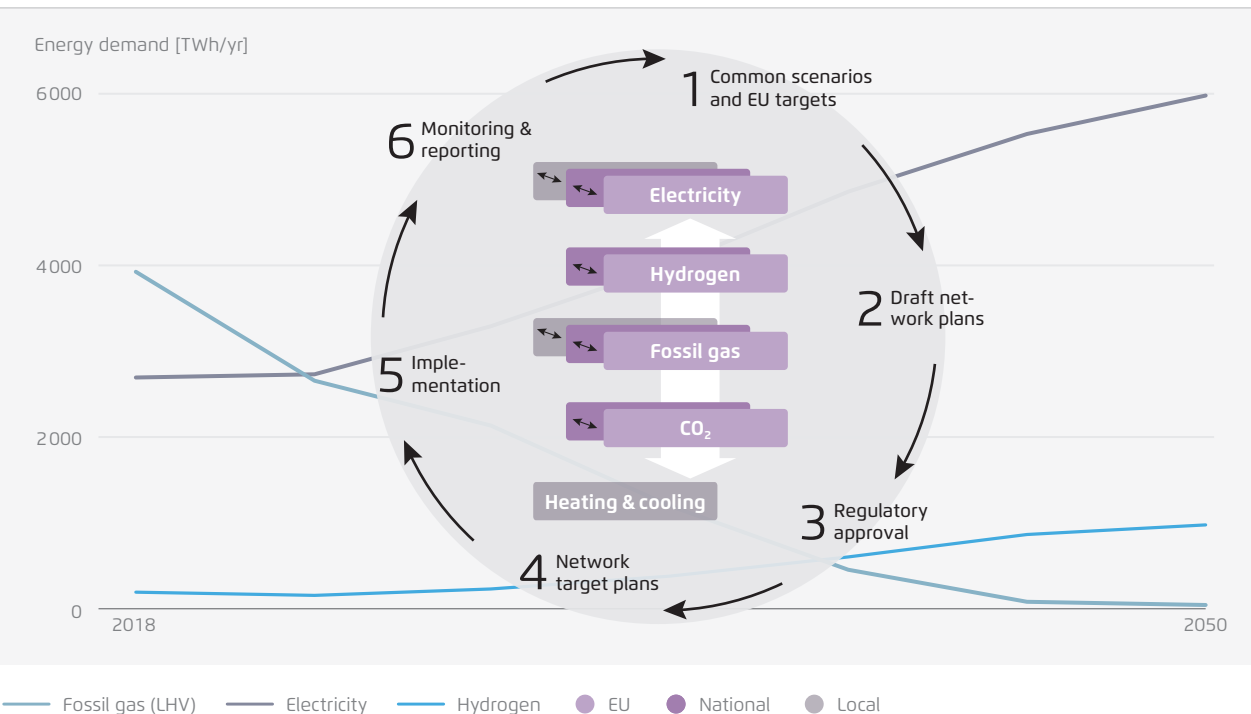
Energy demand [TWh/yr]

6000

4000

2000

0

2018

2050

1 Common scenarios and EU targets

2 Draft network plans

3 Regulatory approval

4 Network target plans

5 Implementation

6 Monitoring & reporting

Electricity

Hydrogen

Fossil gas

CO$_2$

Heating & cooling

Fossil gas (LHV)    Electricity    Hydrogen    EU    National    Local